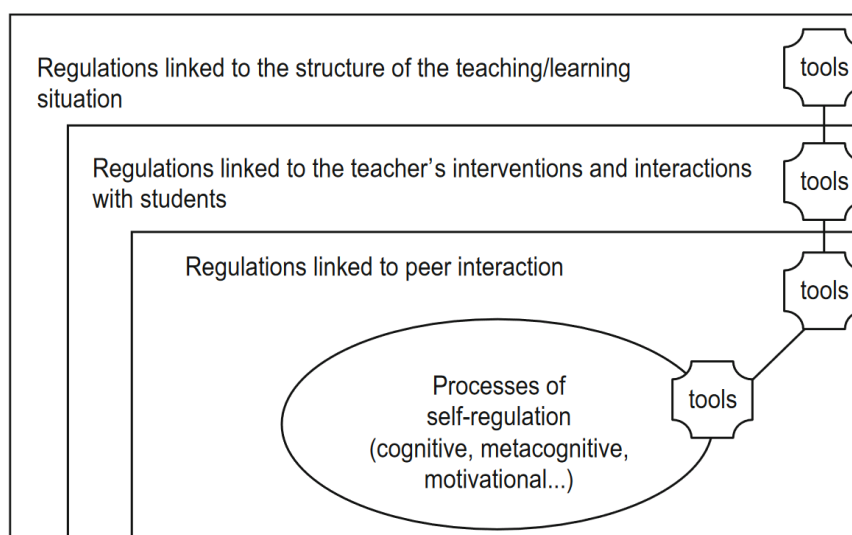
Regulations linked to the structure of the teaching/learning situation

tools

Regulations linked to the teacher's interventions and interactions with students

tools

Regulations linked to peer interaction

tools

Processes of self-regulation (cognitive, metacognitive, motivational...)

tools